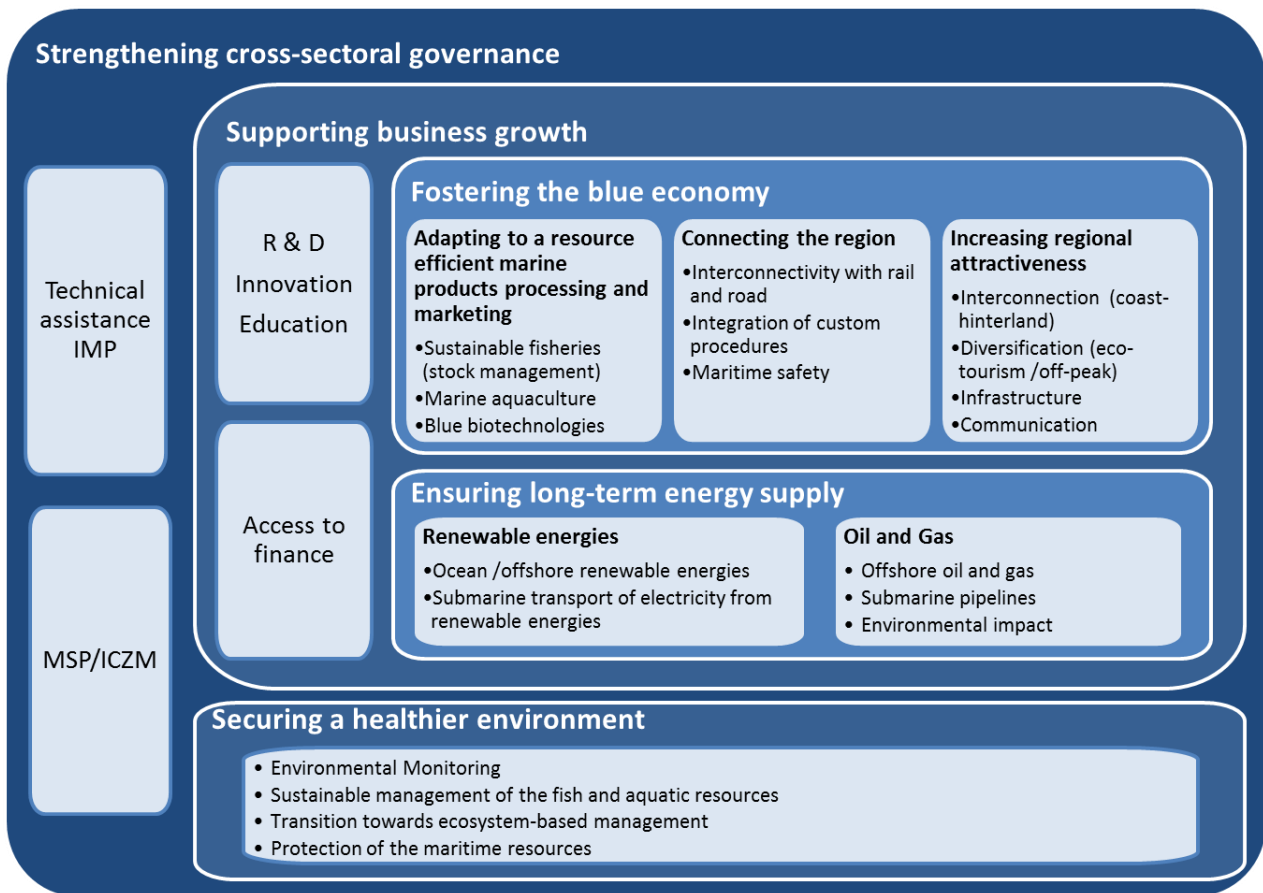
Strengthening cross-sectoral governance

Technical assistance IMP

MSP/ICZM

Supporting business growth

R & D
Innovation
Education

Access to finance

Fostering the blue economy

Adapting to a resource efficient marine products processing and marketing
•Sustainable fisheries (stock management)
•Marine aquaculture
•Blue biotechnologies

Connecting the region
•Interconnectivity with rail and road
•Integration of custom procedures
•Maritime safety

Increasing regional attractiveness
•Interconnection (coast-hinterland)
•Diversification (eco-tourism /off-peak)
•Infrastructure
•Communication

Ensuring long-term energy supply

Renewable energies
•Ocean /offshore renewable energies
•Submarine transport of electricity from renewable energies

Oil and Gas
• Offshore oil and gas
• Submarine pipelines
• Environmental impact

Securing a healthier environment
• Environmental Monitoring
• Sustainable management of the fish and aquatic resources
• Transition towards ecosystem-based management
• Protection of the maritime resources